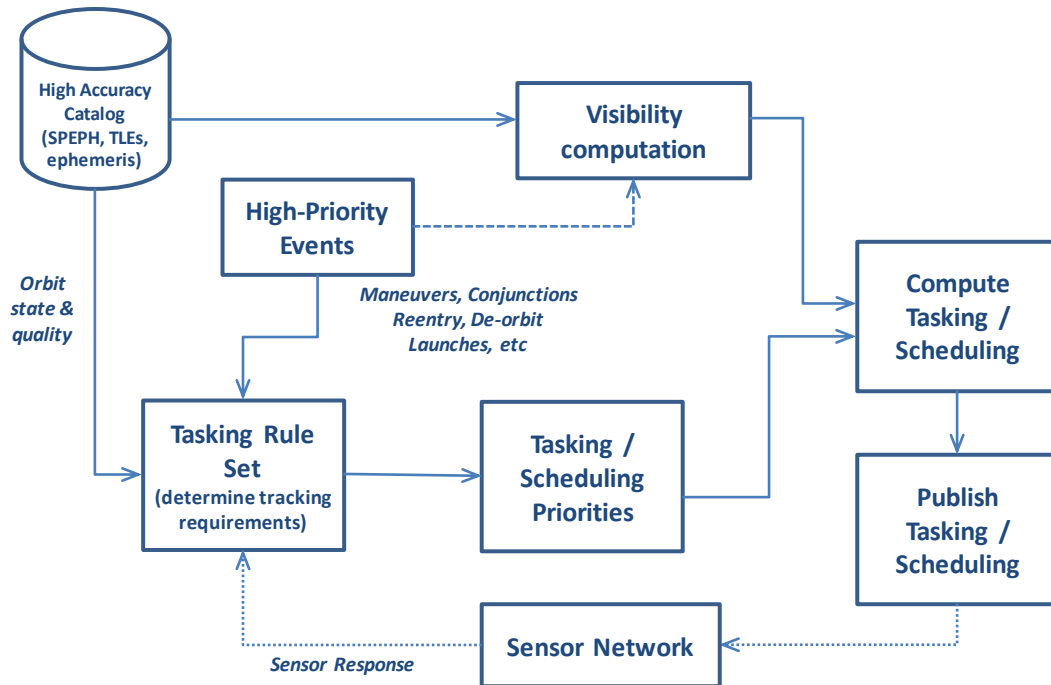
High Accuracy Catalog (SPEPH, TLEs, ephemeris)

Visibility computation

High-Priority Events

Orbit state & quality

Maneuvers, Conjunctions Reentry, De-orbit Launches, etc

Compute Tasking / Scheduling

Tasking Rule Set (determine tracking requirements)

Tasking / Scheduling Priorities

Publish Tasking / Scheduling

Sensor Network

Sensor Response